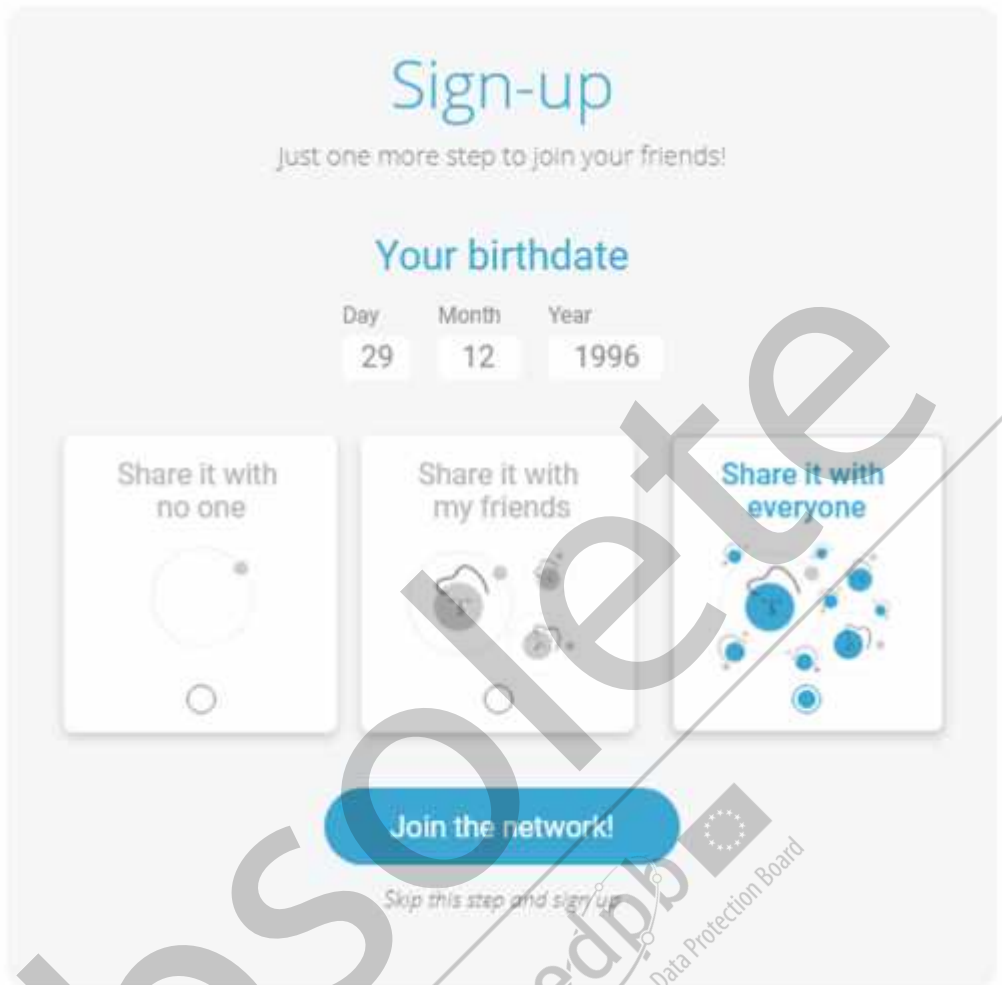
Sign-up

Just one more step to join your friends!

Your birthdate

Day 29

Month 12

Year 1996

Share it with no one

Share it with my friends

Share it with everyone

Join the network!

Skip this step and sign up

Obsolete

edpb

Data Protection Board